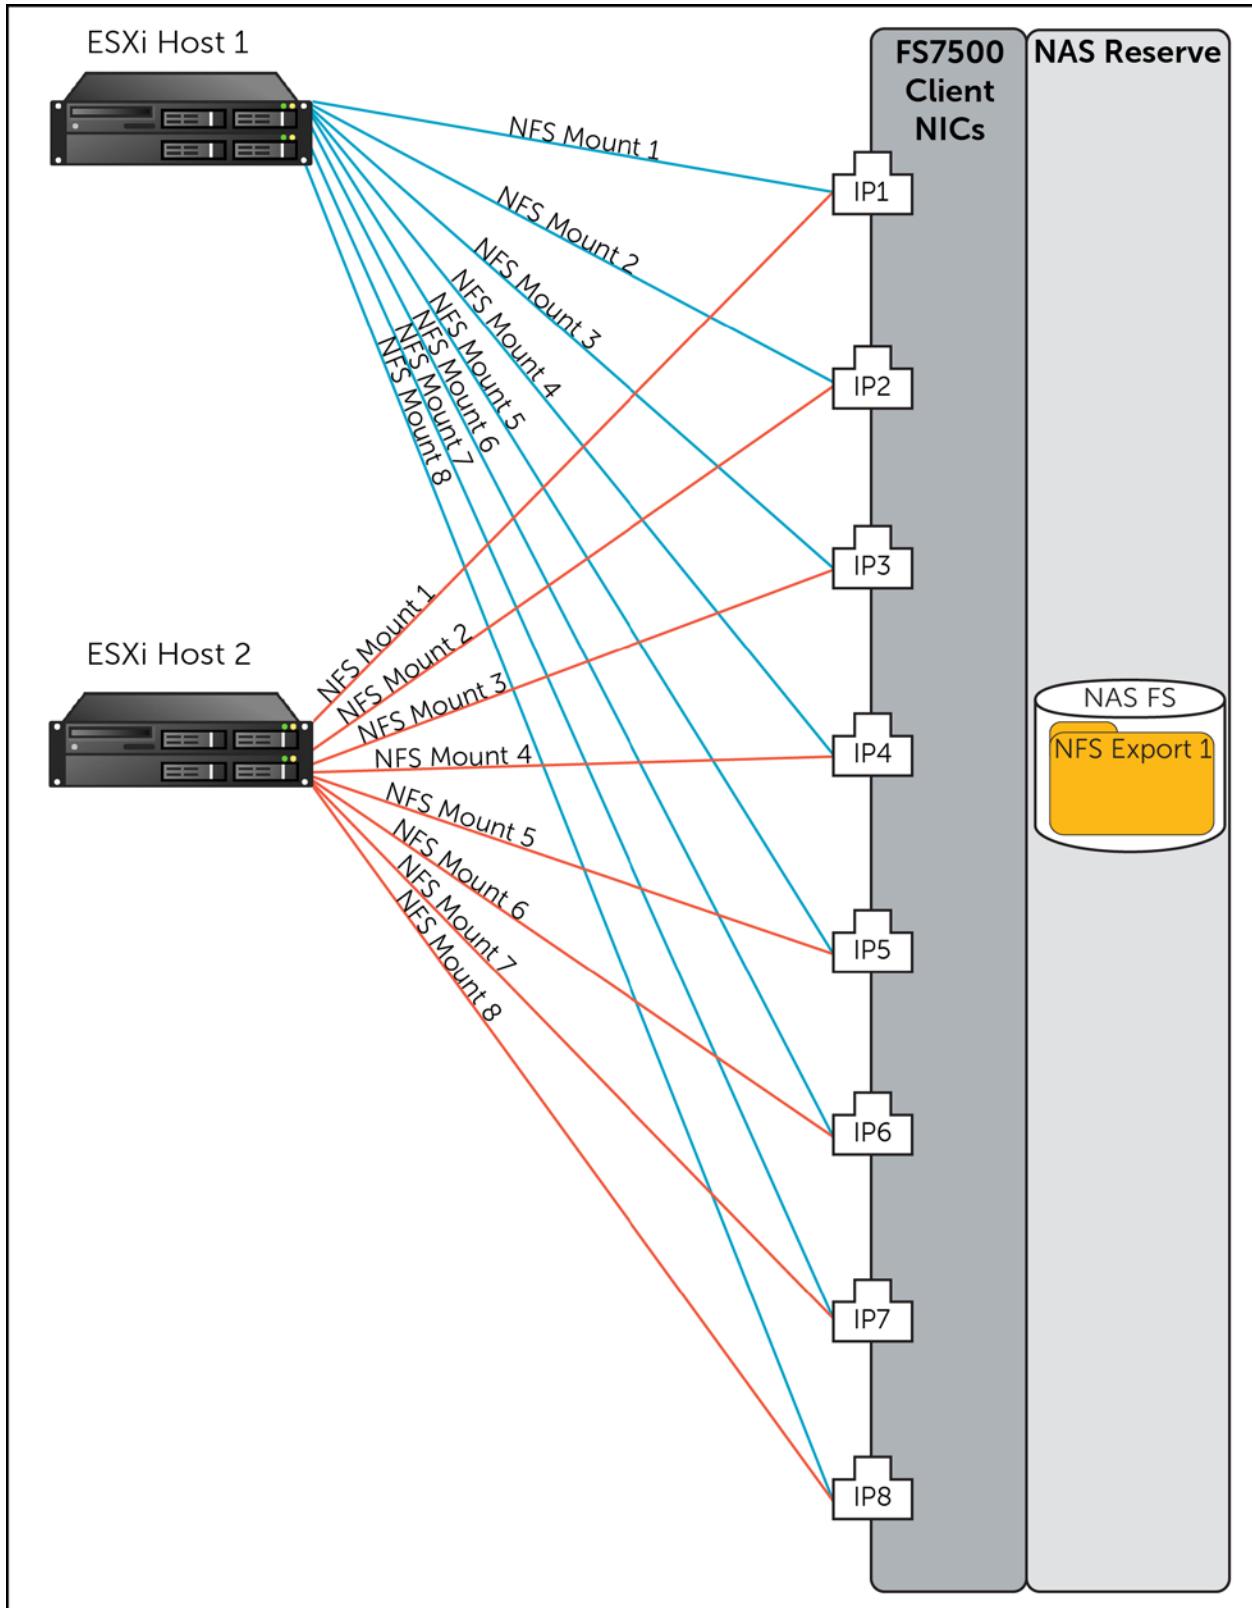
ESXi Host 1

FS7500 Client NICs

NAS Reserve

NFS Mount 1
NFS Mount 2
NFS Mount 3
NFS Mount 4
NFS Mount 5
NFS Mount 6
NFS Mount 7
NFS Mount 8

IP1
IP2
IP3

ESXi Host 2

NFS Mount 1
NFS Mount 2
NFS Mount 3
NFS Mount 4
NFS Mount 5
NFS Mount 6
NFS Mount 7
NFS Mount 8

IP4

NAS FS
NFS Export 1

IP5
IP6
IP7
IP8